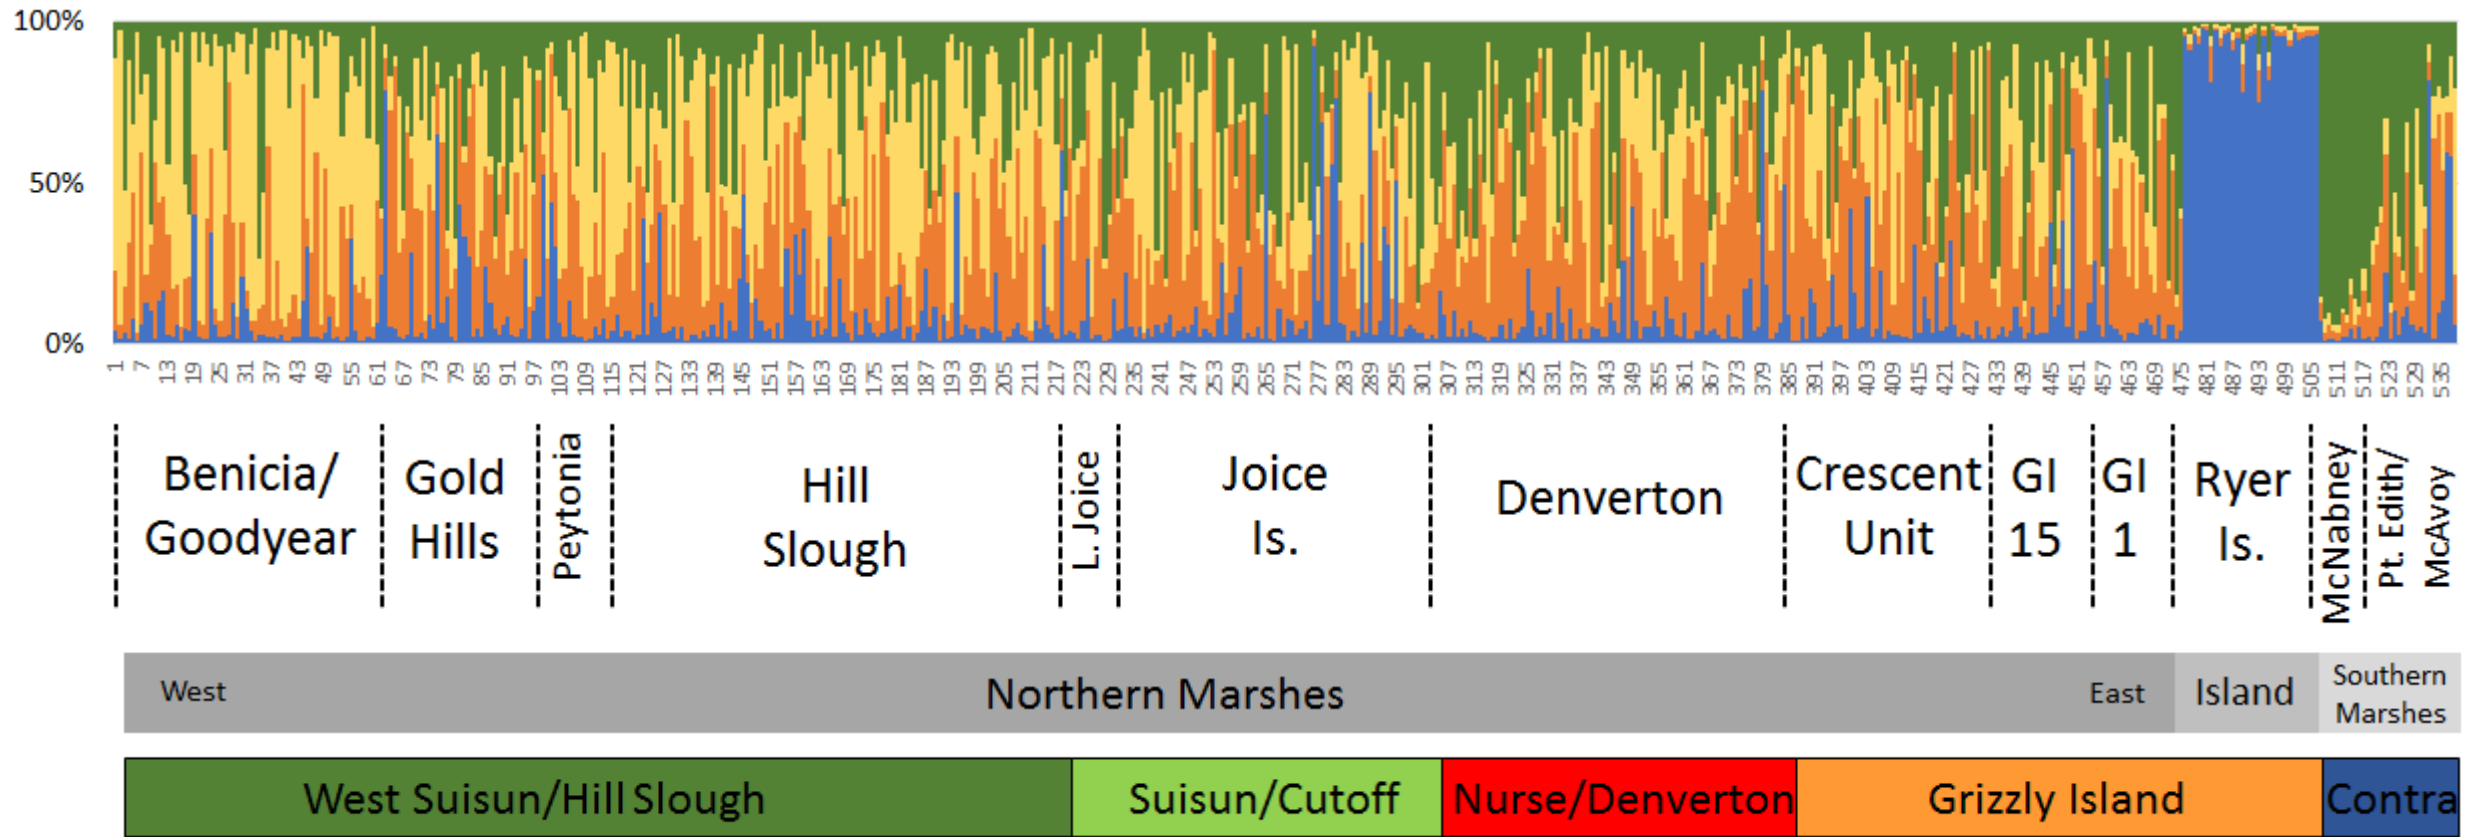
100%
50%
0%

1 7 13 19 25 31 37 43 49 55 61 67 73 79 85 91 97 103 109 115 121 127 133 139 145 151 157 163 169 175 181 187 193 199 205 211 217 223 229 235 241 247 253 259 265 271 277 283 289 295 301 307 313 319 325 331 337 343 349 355 361 367 373 379 385 391 397 403 409 415 421 427 433 439 445 451 457 463 469 475 481 487 493 499 505 511 517 523 529 535

Benicia/ Goodyear
Gold Hills
Peytonia
Hill Slough
L. Joice
Joice Is.
Denverton
Crescent Unit
GI 15
GI 1
Ryer Is.
McNabney
Pt. Edith/ McAvoy

West
Northern Marshes
East
Island
Southern Marshes

West Suisun/Hill Slough
Suisun/Cutoff
Nurse/Denverton
Grizzly Island
Contra